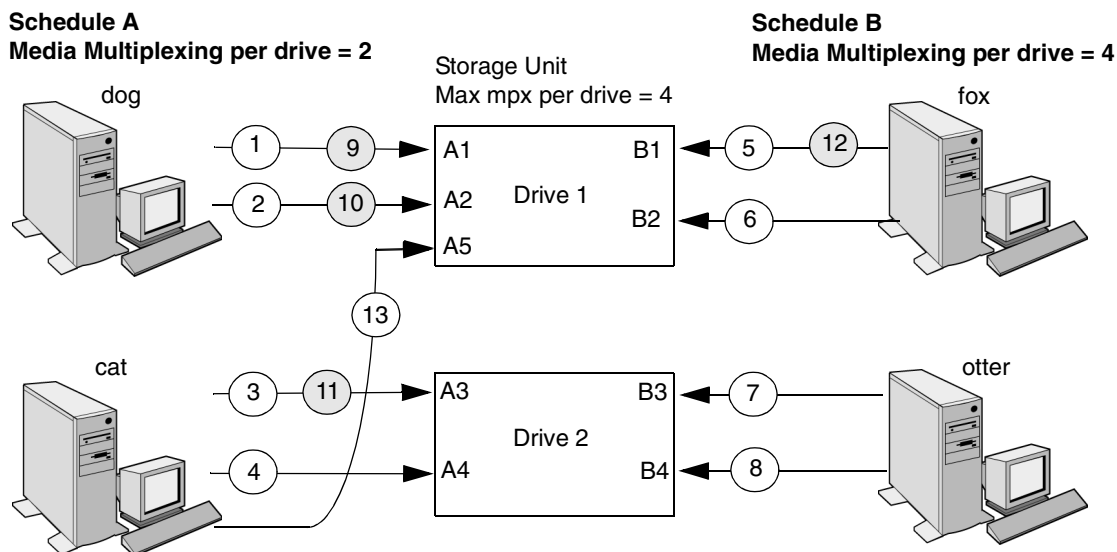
Schedule A
Media Multiplexing per drive = 2

Storage Unit
Max mpx per drive = 4

Schedule B
Media Multiplexing per drive = 4

dog

fox

1

9

A1

B1

5

12

2

10

A2

Drive 1

B2

6

A5

13

cat

otter

3

11

A3

B3

7

Drive 2

4

A4

B4

8